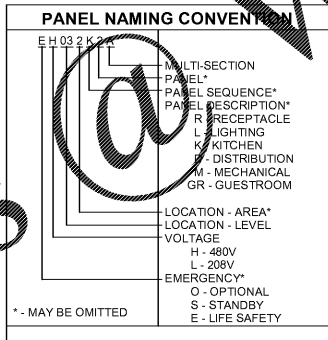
PANEL NAMING CONVENTION

E H 03 2 K 2 A

MULTI-SECTION
PANEL*
PANEL SEQUENCE*
PANEL DESCRIPTION*
R - RECEPTACLE
L - LIGHTING
K - KITCHEN
D - DISTRIBUTION
M - MECHANICAL
GR - GUESTROOM

LOCATION - AREA*
LOCATION - LEVEL
VOLTAGE
H - 480V
L - 208V
EMERGENCY*
O - OPTIONAL
S - STANDBY
E - LIFE SAFETY

* - MAY BE OMITTED